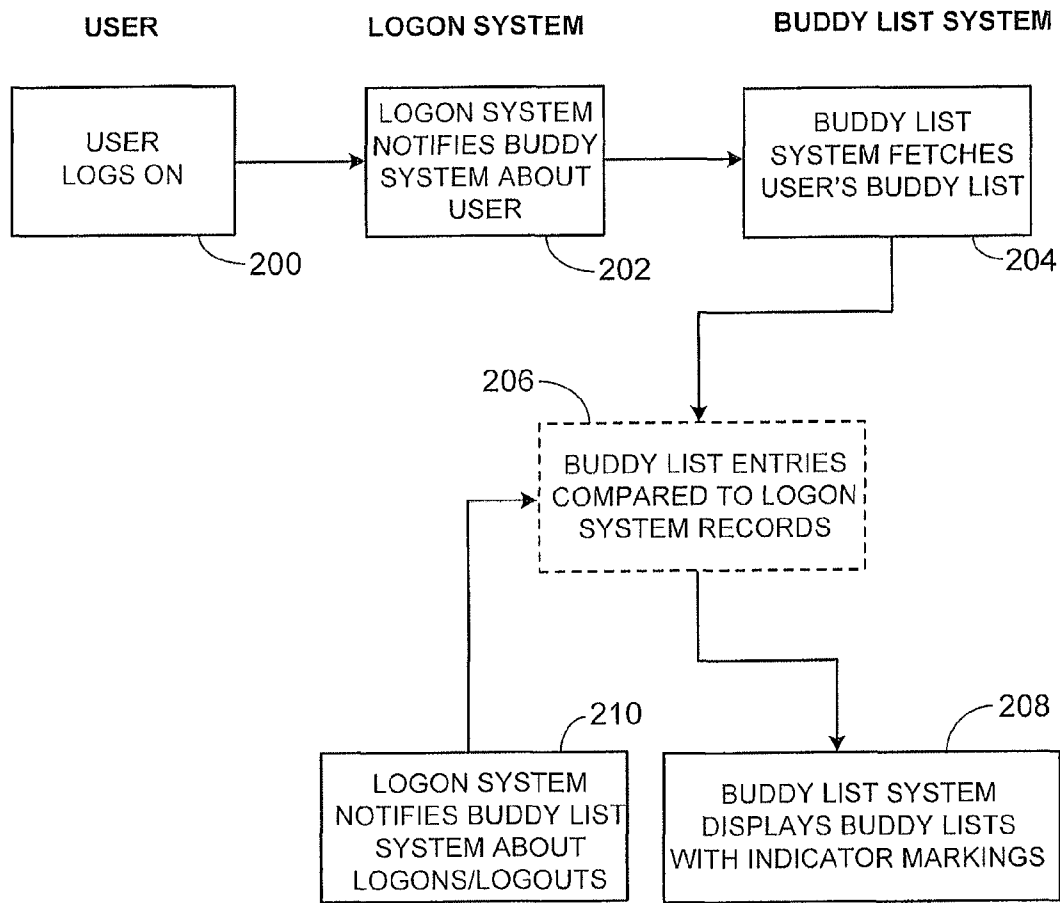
USER

LOGON SYSTEM

BUDDY LIST SYSTEM

USER LOGS ON

200

LOGON SYSTEM NOTIFIES BUDDY SYSTEM ABOUT USER

202

BUDDY LIST SYSTEM FETCHES USER'S BUDDY LIST

204

206

BUDDY LIST ENTRIES COMPARED TO LOGON SYSTEM RECORDS

210

LOGON SYSTEM NOTIFIES BUDDY LIST SYSTEM ABOUT LOGONS/LOGOUTS

208

BUDDY LIST SYSTEM DISPLAYS BUDDY LISTS WITH INDICATOR MARKINGS